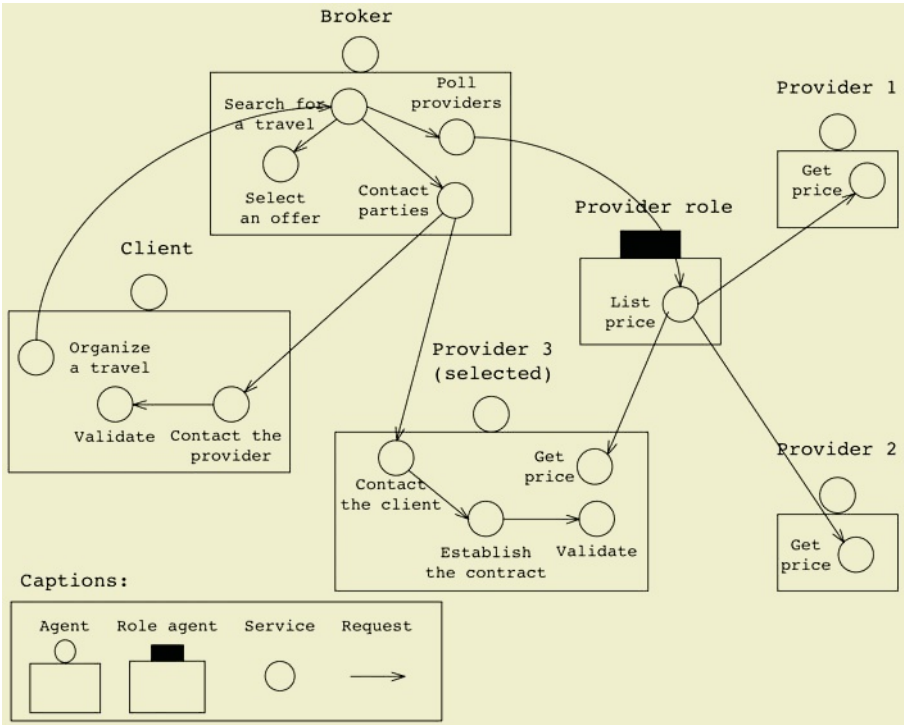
Broker

Search for a travel

Poll providers

Select an offer

Contact parties

Provider 1

Get price

Provider role

List price

Client

Organize a travel

Validate

Contact the provider

Provider 3 (selected)

Contact the client

Get price

Establish the contract

Validate

Provider 2

Get price

Captions:

Agent

Role agent

Service

Request